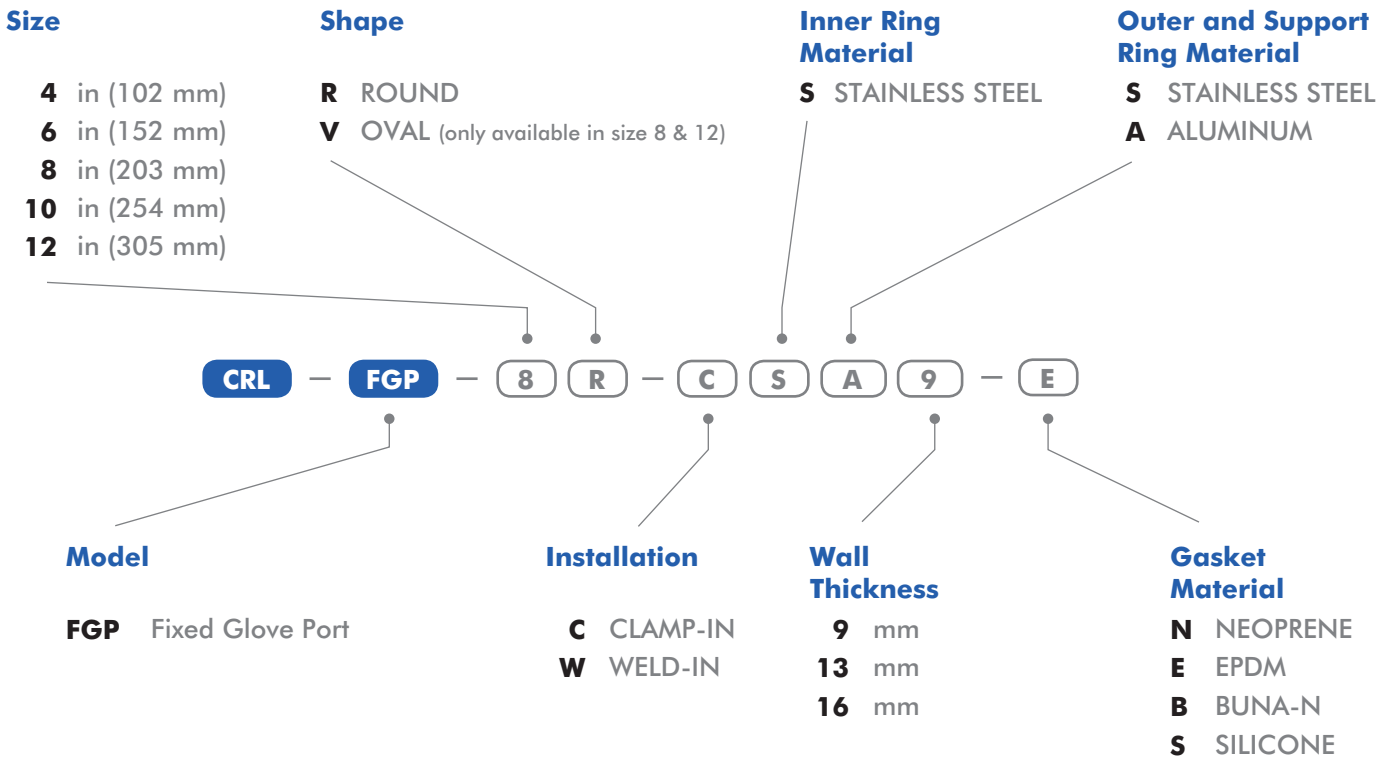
Size

**4** in (102 mm)
**6** in (152 mm)
**8** in (203 mm)
**10** in (254 mm)
**12** in (305 mm)

Shape

**R** ROUND
**V** OVAL (only available in size 8 & 12)

Inner Ring Material

**S** STAINLESS STEEL

Outer and Support Ring Material

**S** STAINLESS STEEL
**A** ALUMINUM

CRL — FGP — 8 R — C S A 9 — E

Model

**FGP** Fixed Glove Port

Installation

**C** CLAMP-IN
**W** WELD-IN

Wall Thickness

**9** mm
**13** mm
**16** mm

Gasket Material

**N** NEOPRENE
**E** EPDM
**B** BUNA-N
**S** SILICONE